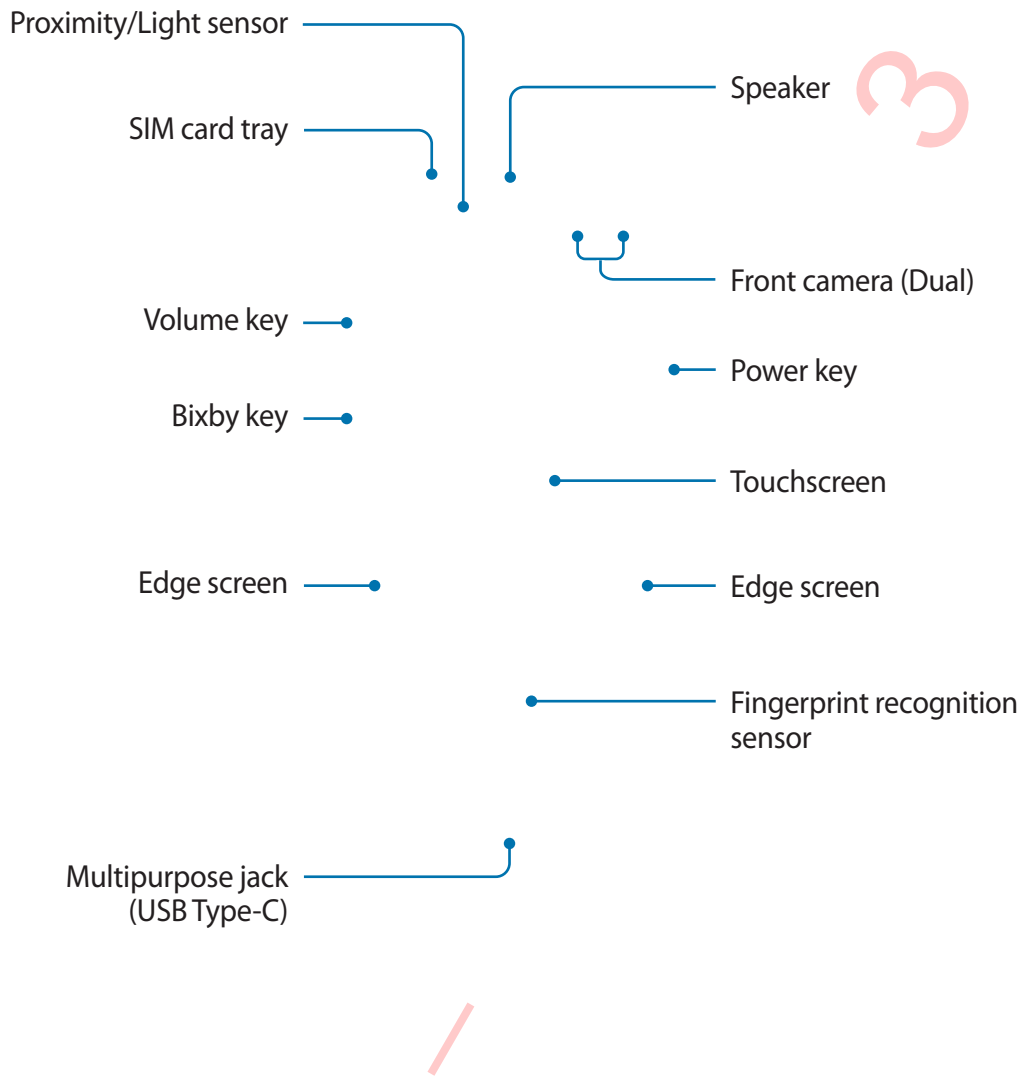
Proximity/Light sensor

Speaker

SIM card tray

Front camera (Dual)

Volume key

Power key

Bixby key

Touchscreen

Edge screen

Edge screen

Fingerprint recognition sensor

Multipurpose jack (USB Type-C)